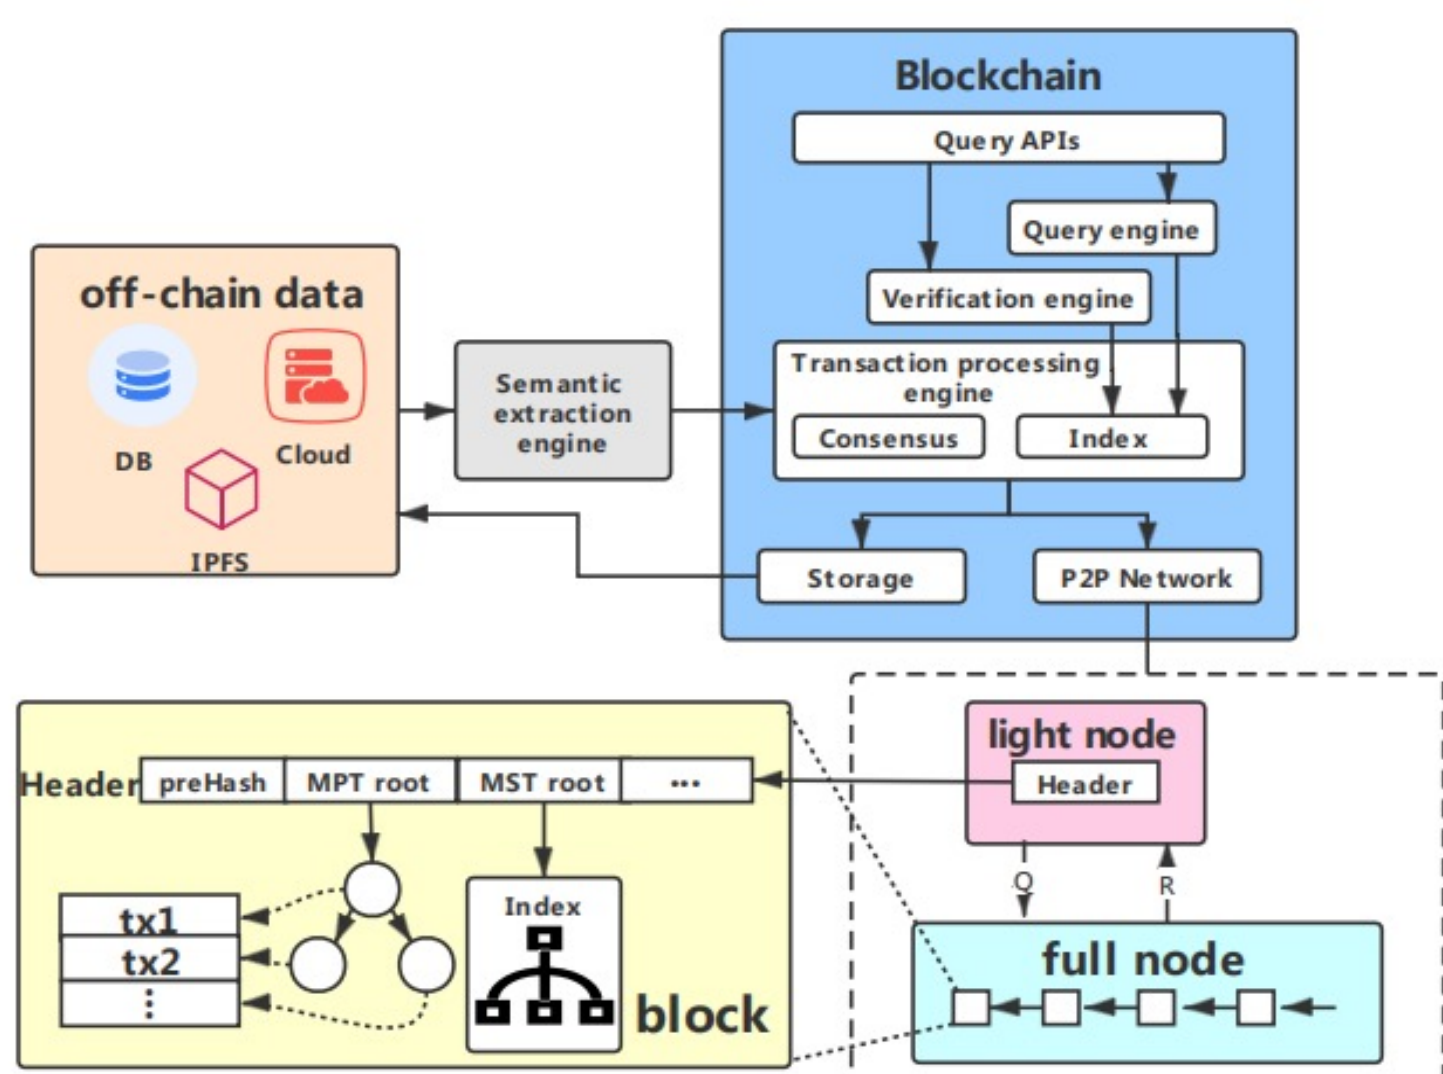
Blockchain

Query APIs

Query engine

Verification engine

Transaction processing engine

Consensus

Index

Storage

P2P Network

off-chain data

DB

Cloud

IPFS

Semantic extraction engine

Header

preHash

MPT root

MST root

...

tx1

tx2

⋮

Index

block

light node

Header

Q

R

full node